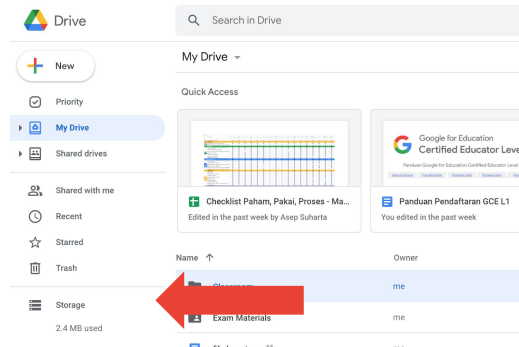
Drive

Search in Drive

New

Priority

My Drive

Shared drives

Shared with me

Recent

Starred

Trash

Storage

2.4 MB used

My Drive

Quick Access

Google for Education
Certified Educator Leve

Panduan Google for Education Certified Educator Level

Checklist Paham, Pakai, Proses - Ma...

Edited in the past week by Asep Suharta

Panduan Pendaftaran GCE L1

You edited in the past week

Name

Owner

Classroom

me

Exam Materials

me

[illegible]